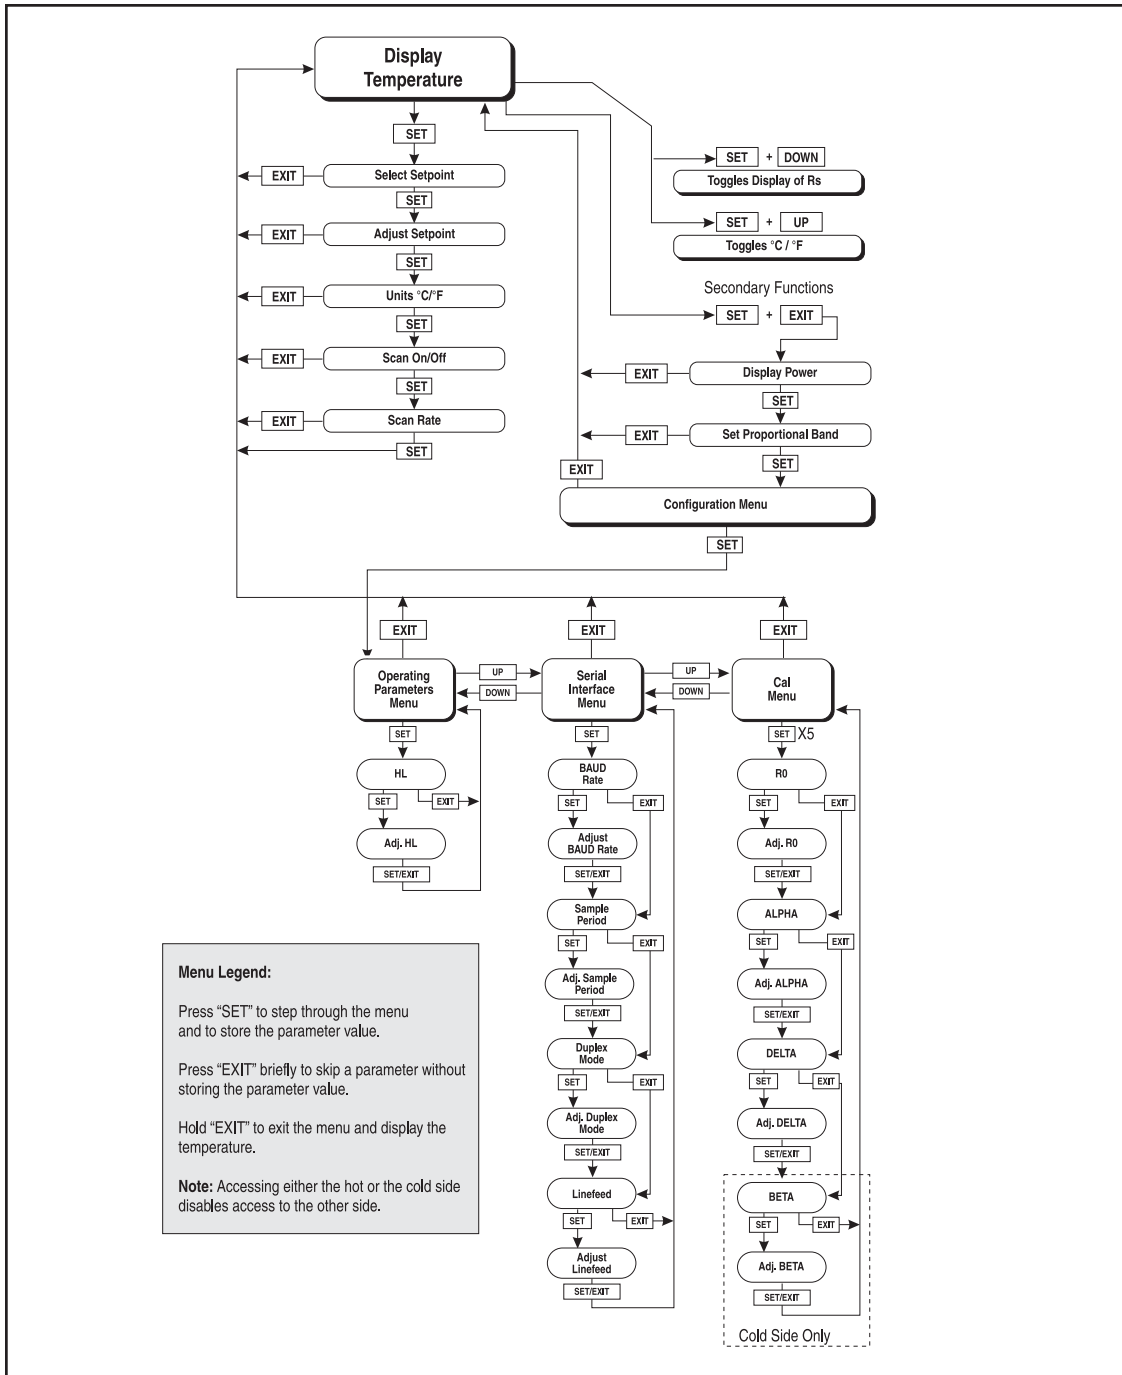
Display Temperature

SET

EXIT Select Setpoint

SET

EXIT Adjust Setpoint

SET

EXIT Units °C/°F

SET

EXIT Scan On/Off

SET

EXIT Scan Rate

SET

SET + DOWN
Toggles Display of Rs

SET + UP
Toggles °C / °F

Secondary Functions
SET + EXIT

EXIT Display Power
SET
EXIT Set Proportional Band
SET
EXIT
Configuration Menu
SET

EXIT
Operating Parameters Menu
UP
DOWN
EXIT
Serial Interface Menu
UP
DOWN
EXIT
Cal Menu

SET
HL
SET EXIT
Adj. HL
SET/EXIT

SET
BAUD Rate
SET EXIT
Adjust BAUD Rate
SET/EXIT
Sample Period
SET EXIT
Adj. Sample Period
SET/EXIT
Duplex Mode
SET EXIT
Adj. Duplex Mode
SET/EXIT
Linefeed
SET EXIT
Adjust Linefeed
SET/EXIT

SET X5
R0
SET EXIT
Adj. R0
SET/EXIT
ALPHA
SET EXIT
Adj. ALPHA
SET/EXIT
DELTA
SET EXIT
Adj. DELTA
SET/EXIT
BETA
SET EXIT
Adj. BETA
SET/EXIT
Cold Side Only

Menu Legend:

Press "SET" to step through the menu and to store the parameter value.

Press "EXIT" briefly to skip a parameter without storing the parameter value.

Hold "EXIT" to exit the menu and display the temperature.

Note: Accessing either the hot or the cold side disables access to the other side.